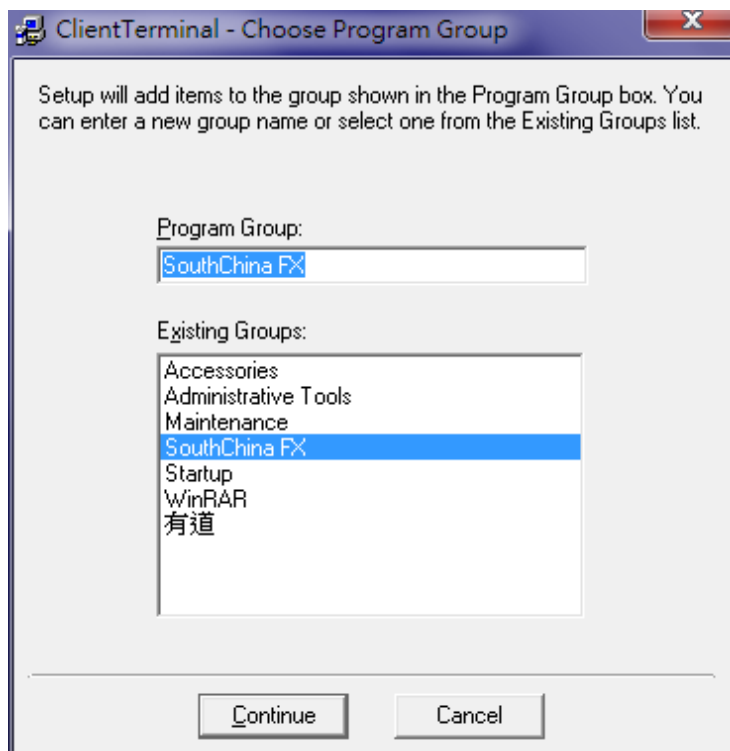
ClientTerminal - Choose Program Group

x

Setup will add items to the group shown in the Program Group box. You can enter a new group name or select one from the Existing Groups list.

Program Group:

SouthChina FX

Existing Groups:

Accessories
Administrative Tools
Maintenance
SouthChina FX
Startup
WinRAR
有道

Continue

Cancel